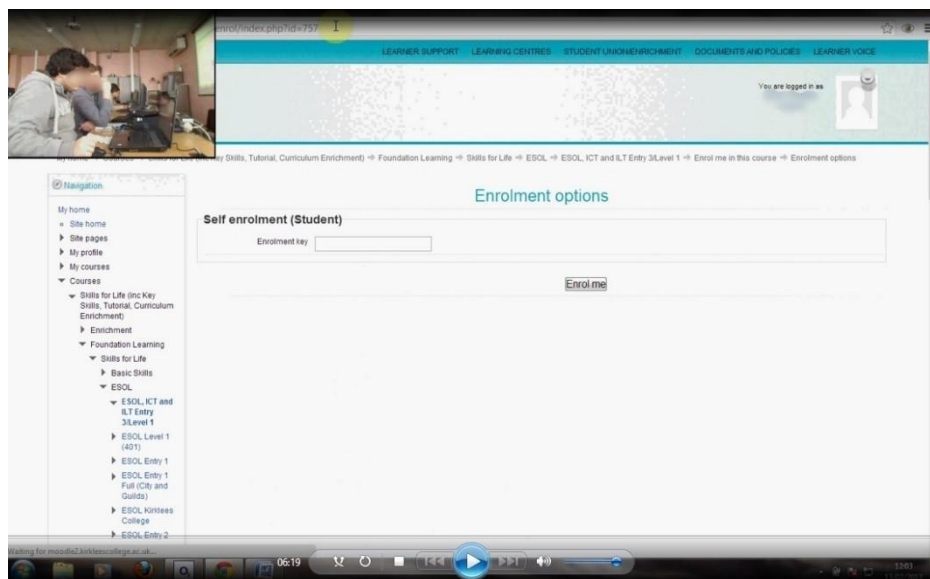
enrol/index.php?id=757

LEARNER SUPPORT LEARNING CENTRES STUDENT UNION/ENRICHMENT DOCUMENTS AND POLICIES LEARNER VOICE

You are logged in as

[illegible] Key Skills, Tutorial, Curriculum Enrichment) → Foundation Learning → Skills for Life → ESOL → ESOL, ICT and ILT Entry 3/Level 1 → Enrol me in this course → Enrolment options

Navigation

My home
Site home
Site pages
My profile
My courses
Courses
Skills for Life (inc Key Skills, Tutorial, Curriculum Enrichment)
Enrichment
Foundation Learning
Skills for Life
Basic Skills
ESOL
ESOL, ICT and ILT Entry 3/Level 1
ESOL Level 1 (401)
ESOL Entry 1
ESOL Entry 1 Full (City and Guilds)
ESOL Kirklees College
ESOL Entry 2

Enrolment options

Self enrolment (Student)

Enrolment key

Enrol me

Waiting for moodle2.kirkleescollege.ac.uk...

06:19